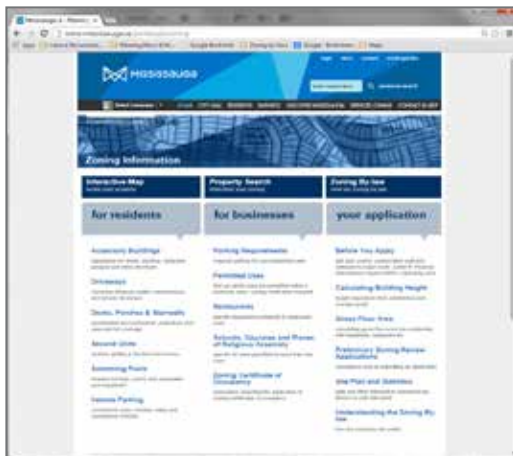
Mississauga

Zoning Information

Interactive Map

Property Search

Zoning By-law

for residents

for businesses

your application

Accessory Buildings

Driveways

Decks, Porches & Stairwells

Second Units

Swimming Pools

Vehicle Parking

Parking Requirements

Permitted Uses

Restaurants

Schools, Daycares and Places of Religious Assembly

Zoning Certificate of Occupancy

Before You Apply

Calculating Building Height

Gross Floor Area

Preliminary Zoning Review Applications

Site Plan and Statistics

Understanding the Zoning By-law